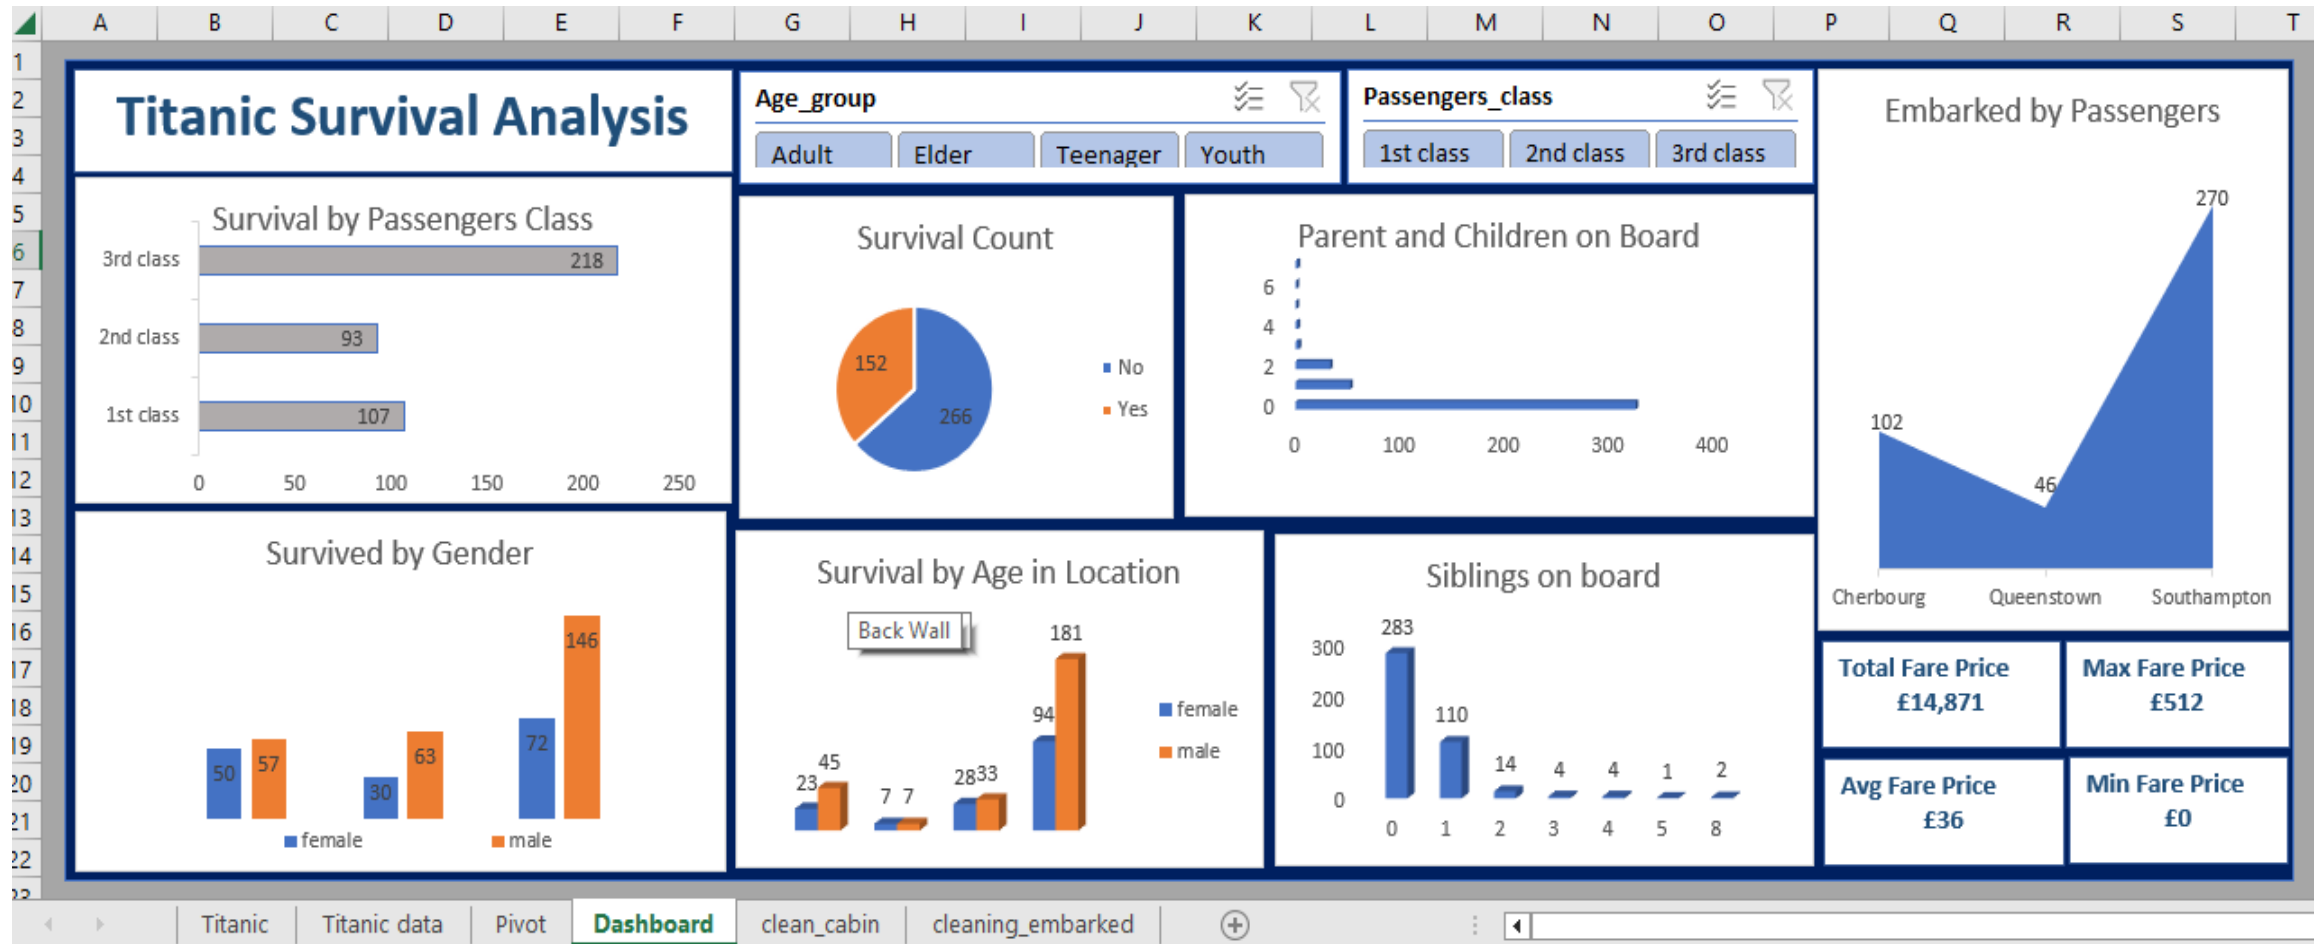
A B C D E F G H I J K L M N O P Q R S T

1
2
3
4
5
6
7
8
9
10
11
12
13
14
15
16
17
18
19
20
21
22

Titanic Survival Analysis

Age_group
Adult Elder Teenager Youth

Passengers_class
1st class 2nd class 3rd class

Embarked by Passengers
270
102
46
Cherbourg Queenstown Southampton

Survival by Passengers Class
3rd class 218
2nd class 93
1st class 107
0 50 100 150 200 250

Survival Count
152
266
No
Yes

Parent and Children on Board
6
4
2
0
0 100 200 300 400

Survived by Gender
50 57 30 63 72 146
female male

Survival by Age in Location
Back Wall
23 45 7 7 28 33 94 181
female
male

Siblings on board
300
200
100
0
283 110 14 4 4 1 2
0 1 2 3 4 5 8

Total Fare Price
£14,871

Max Fare Price
£512

Avg Fare Price
£36

Min Fare Price
£0

Titanic | Titanic data | Pivot | Dashboard | clean_cabin | cleaning_embarked